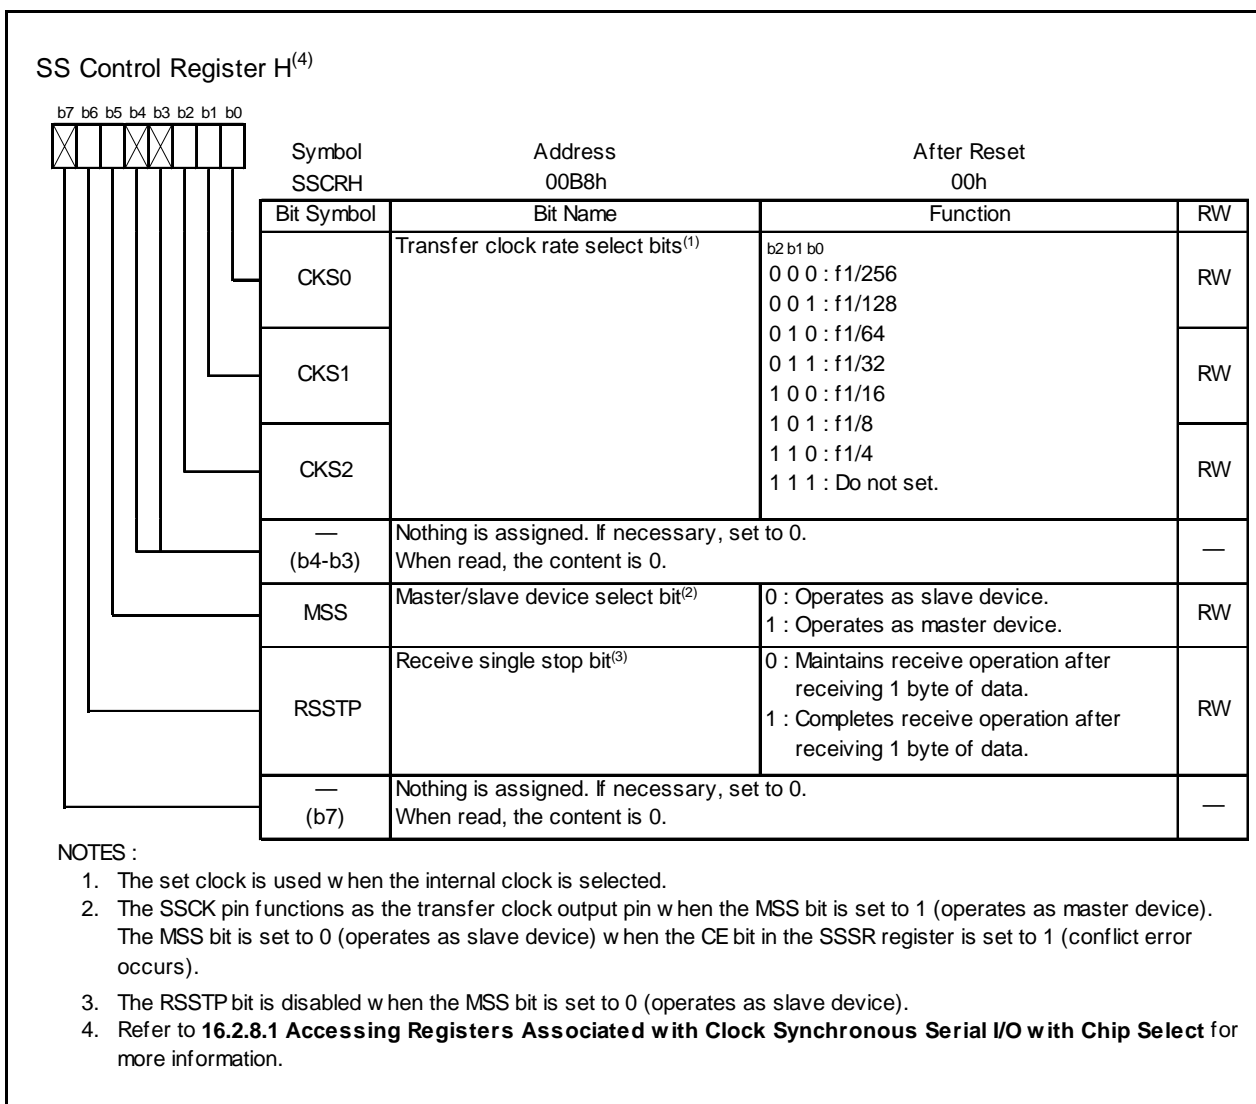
SS Control Register H$^{(4)}$

b7 b6 b5 b4 b3 b2 b1 b0

| Symbol | Address | After Reset |
|---|---|---|
| SSCRH | 00B8h | 00h |

| Bit Symbol | Bit Name | Function | RW |
|---|---|---|---|
| CKS0 | Transfer clock rate select bits$^{(1)}$ | b2 b1 b0<br>0 0 0 : f1/256<br>0 0 1 : f1/128<br>0 1 0 : f1/64<br>0 1 1 : f1/32<br>1 0 0 : f1/16<br>1 0 1 : f1/8<br>1 1 0 : f1/4<br>1 1 1 : Do not set. | RW |
| CKS1 | | | RW |
| CKS2 | | | RW |
| — (b4-b3) | Nothing is assigned. If necessary, set to 0. When read, the content is 0. | | — |
| MSS | Master/slave device select bit$^{(2)}$ | 0 : Operates as slave device.<br>1 : Operates as master device. | RW |
| RSSTP | Receive single stop bit$^{(3)}$ | 0 : Maintains receive operation after receiving 1 byte of data.<br>1 : Completes receive operation after receiving 1 byte of data. | RW |
| — (b7) | Nothing is assigned. If necessary, set to 0. When read, the content is 0. | | — |

NOTES :
1. The set clock is used w hen the internal clock is selected.
2. The SSCK pin functions as the transfer clock output pin w hen the MSS bit is set to 1 (operates as master device). The MSS bit is set to 0 (operates as slave device) w hen the CE bit in the SSSR register is set to 1 (conflict error occurs).
3. The RSSTP bit is disabled w hen the MSS bit is set to 0 (operates as slave device).
4. Refer to **16.2.8.1 Accessing Registers Associated w ith Clock Synchronous Serial I/O w ith Chip Select** for more information.